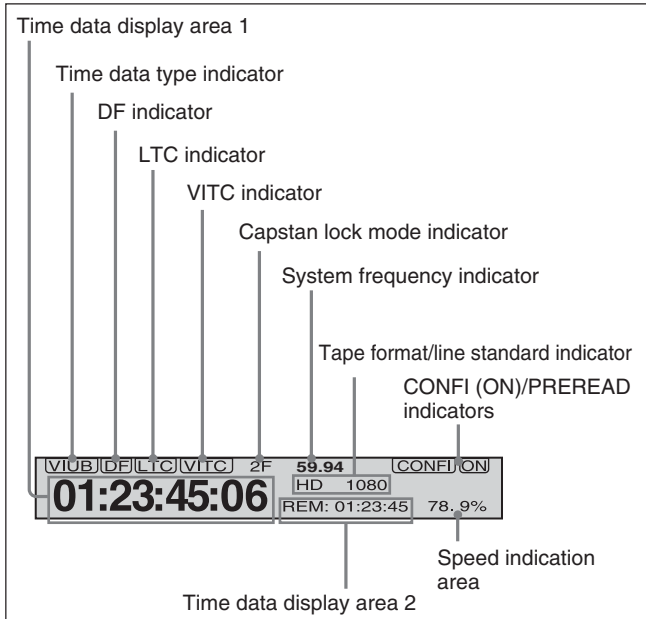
Time data display area 1

Time data type indicator

DF indicator

LTC indicator

VITC indicator

Capstan lock mode indicator

System frequency indicator

Tape format/line standard indicator

CONFI (ON)/PREREAD indicators

VIUB DF LTC VITC 2F 59.94 CONFI ON

HD 1080

01:23:45:06

REM: 01:23:45 78.9%

Speed indication area

Time data display area 2